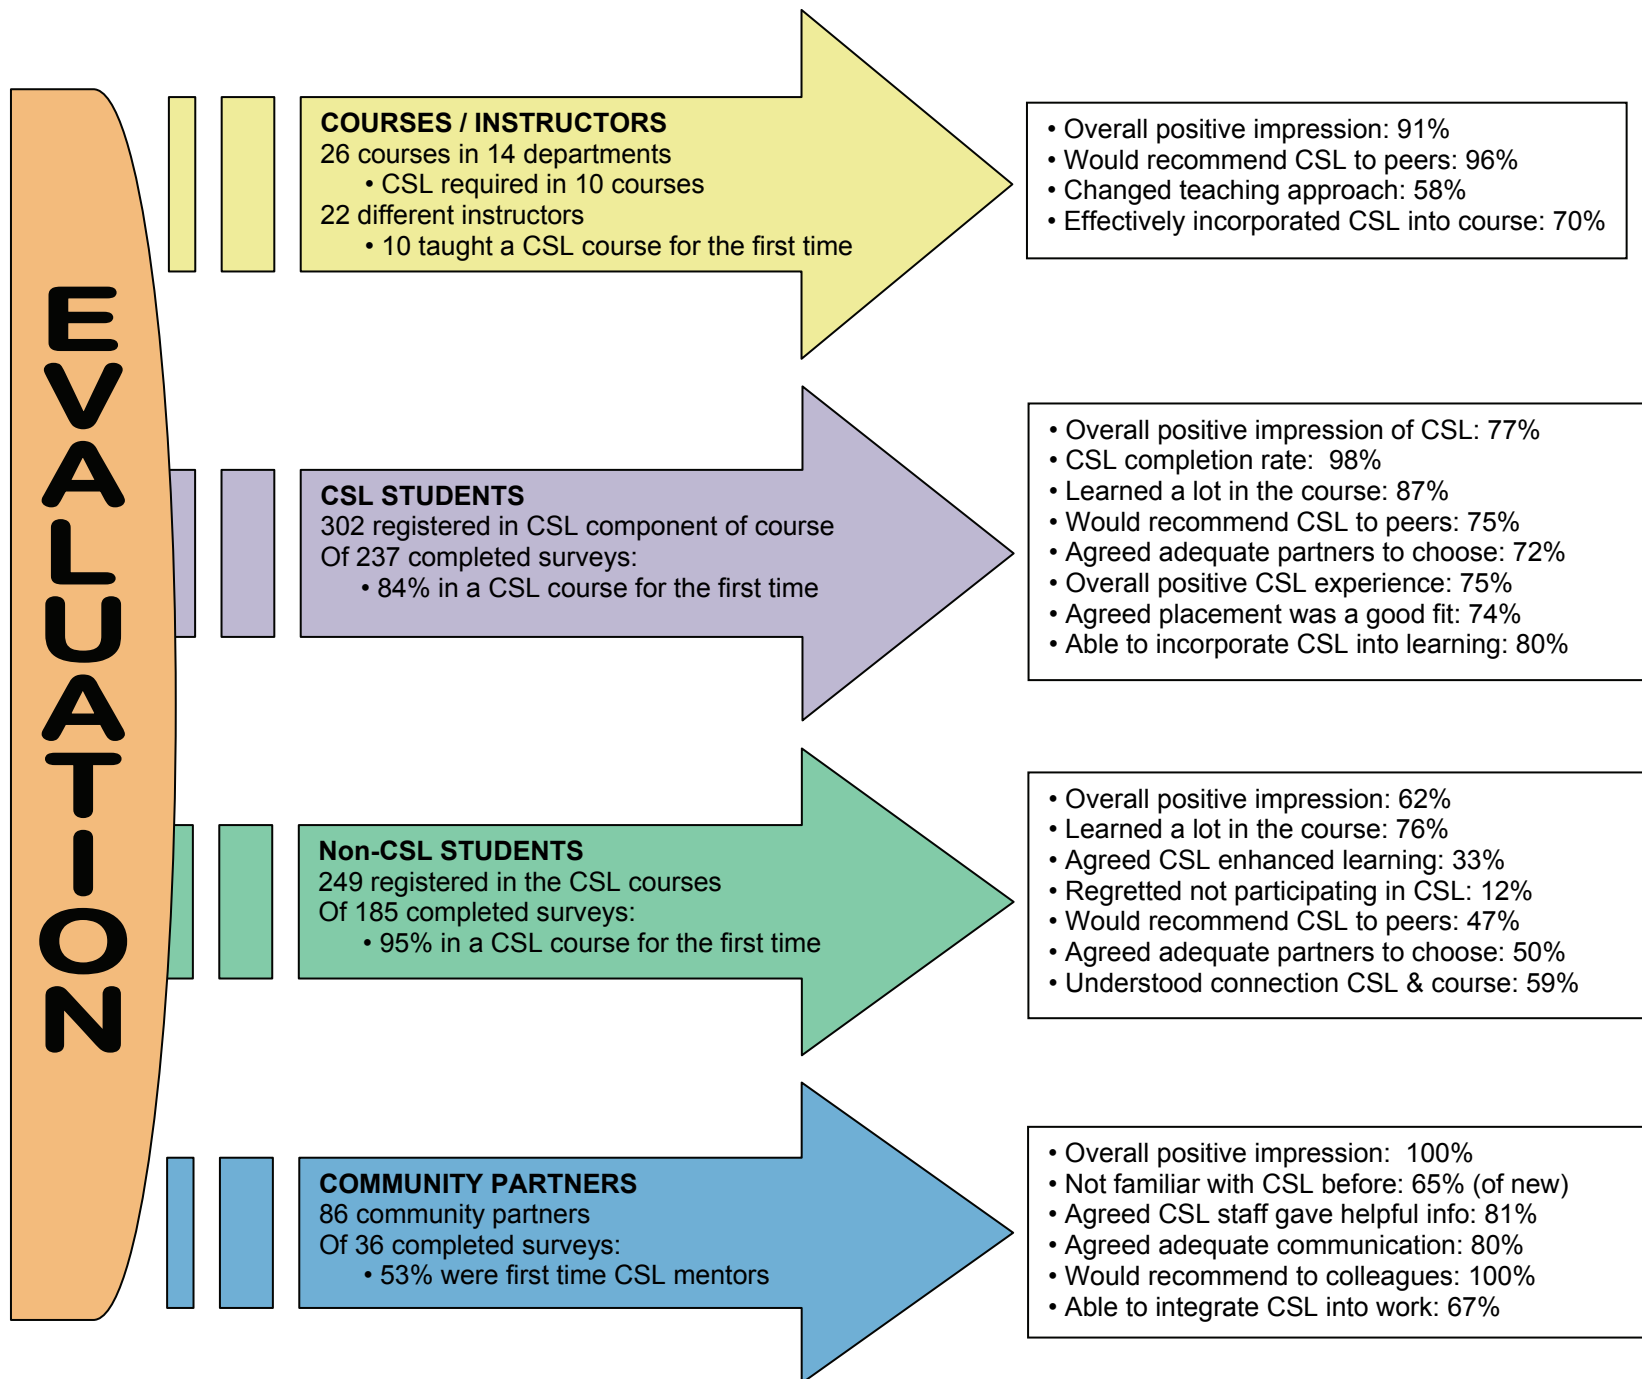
EVALUATION

COURSES / INSTRUCTORS
26 courses in 14 departments
• CSL required in 10 courses
22 different instructors
• 10 taught a CSL course for the first time

• Overall positive impression: 91%
• Would recommend CSL to peers: 96%
• Changed teaching approach: 58%
• Effectively incorporated CSL into course: 70%

CSL STUDENTS
302 registered in CSL component of course
Of 237 completed surveys:
• 84% in a CSL course for the first time

• Overall positive impression of CSL: 77%
• CSL completion rate: 98%
• Learned a lot in the course: 87%
• Would recommend CSL to peers: 75%
• Agreed adequate partners to choose: 72%
• Overall positive CSL experience: 75%
• Agreed placement was a good fit: 74%
• Able to incorporate CSL into learning: 80%

Non-CSL STUDENTS
249 registered in the CSL courses
Of 185 completed surveys:
• 95% in a CSL course for the first time

• Overall positive impression: 62%
• Learned a lot in the course: 76%
• Agreed CSL enhanced learning: 33%
• Regretted not participating in CSL: 12%
• Would recommend CSL to peers: 47%
• Agreed adequate partners to choose: 50%
• Understood connection CSL & course: 59%

COMMUNITY PARTNERS
86 community partners
Of 36 completed surveys:
• 53% were first time CSL mentors

• Overall positive impression: 100%
• Not familiar with CSL before: 65% (of new)
• Agreed CSL staff gave helpful info: 81%
• Agreed adequate communication: 80%
• Would recommend to colleagues: 100%
• Able to integrate CSL into work: 67%